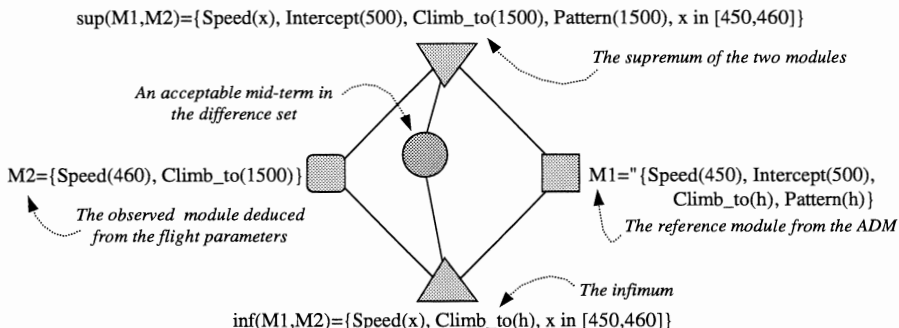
sup(M1,M2)={Speed(x), Intercept(500), Climb_to(1500), Pattern(1500), x in [450,460]}

The supremum of the two modules

An acceptable mid-term in the difference set

M2={Speed(460), Climb_to(1500)}

M1="{Speed(450), Intercept(500), Climb_to(h), Pattern(h)}

The observed module deduced from the flight parameters

The reference module from the ADM

The infimum

inf(M1,M2)={Speed(x), Climb_to(h), x in [450,460]}